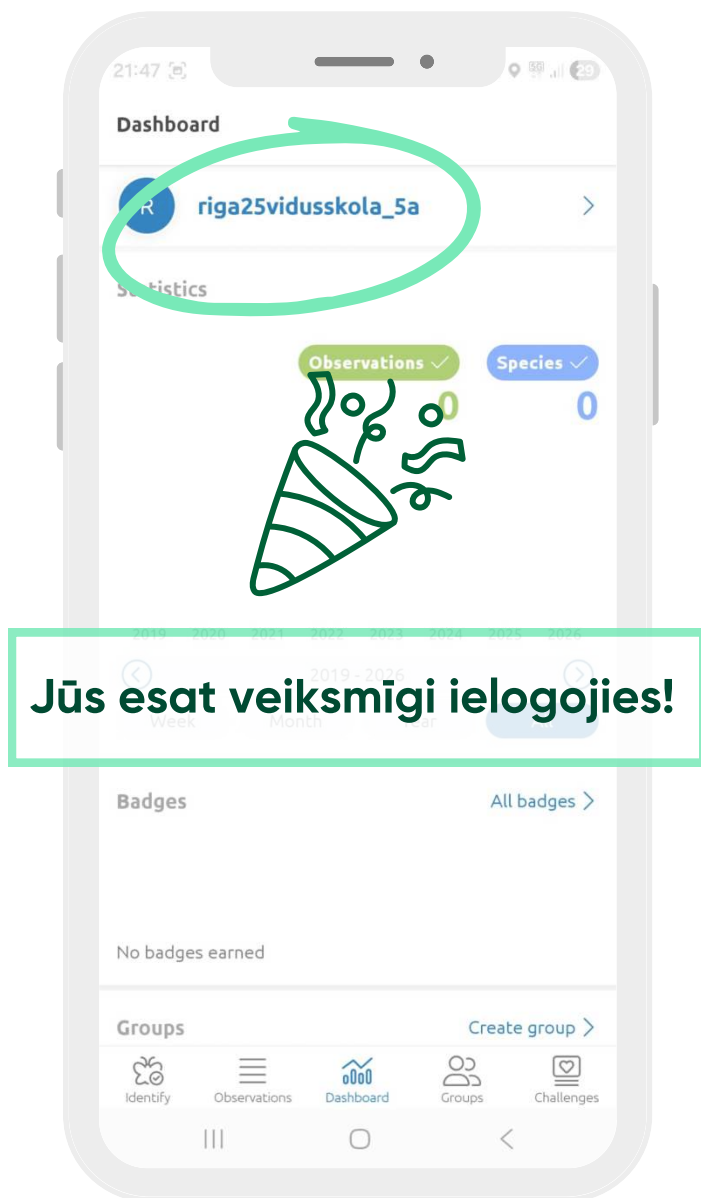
21:47

Dashboard

R riga25vidusskola_5a

Statistics

Observations ✓ Species ✓

0 0

2019 2020 2021 2022 2023 2024 2025 2026

2019 - 2026

Week Month Year

Jūs esat veiksmīgi ielogojies!

Badges All badges

No badges earned

Groups Create group

Identify Observations Dashboard Groups Challenges